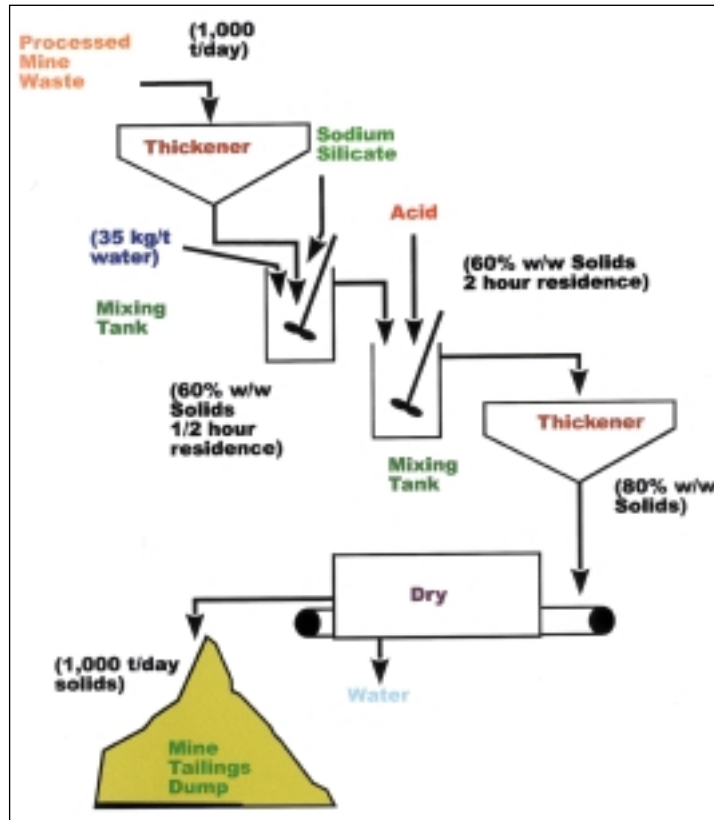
Processed Mine Waste

(1,000 t/day)

Thickener

Sodium Silicate

Acid

(35 kg/t water)

(60% w/w Solids 2 hour residence)

Mixing Tank

(60% w/w Solids 1/2 hour residence)

Thickener

Mixing Tank

(80% w/w Solids)

Dry

(1,000 t/day solids)

Water

Mine Tailings Dump